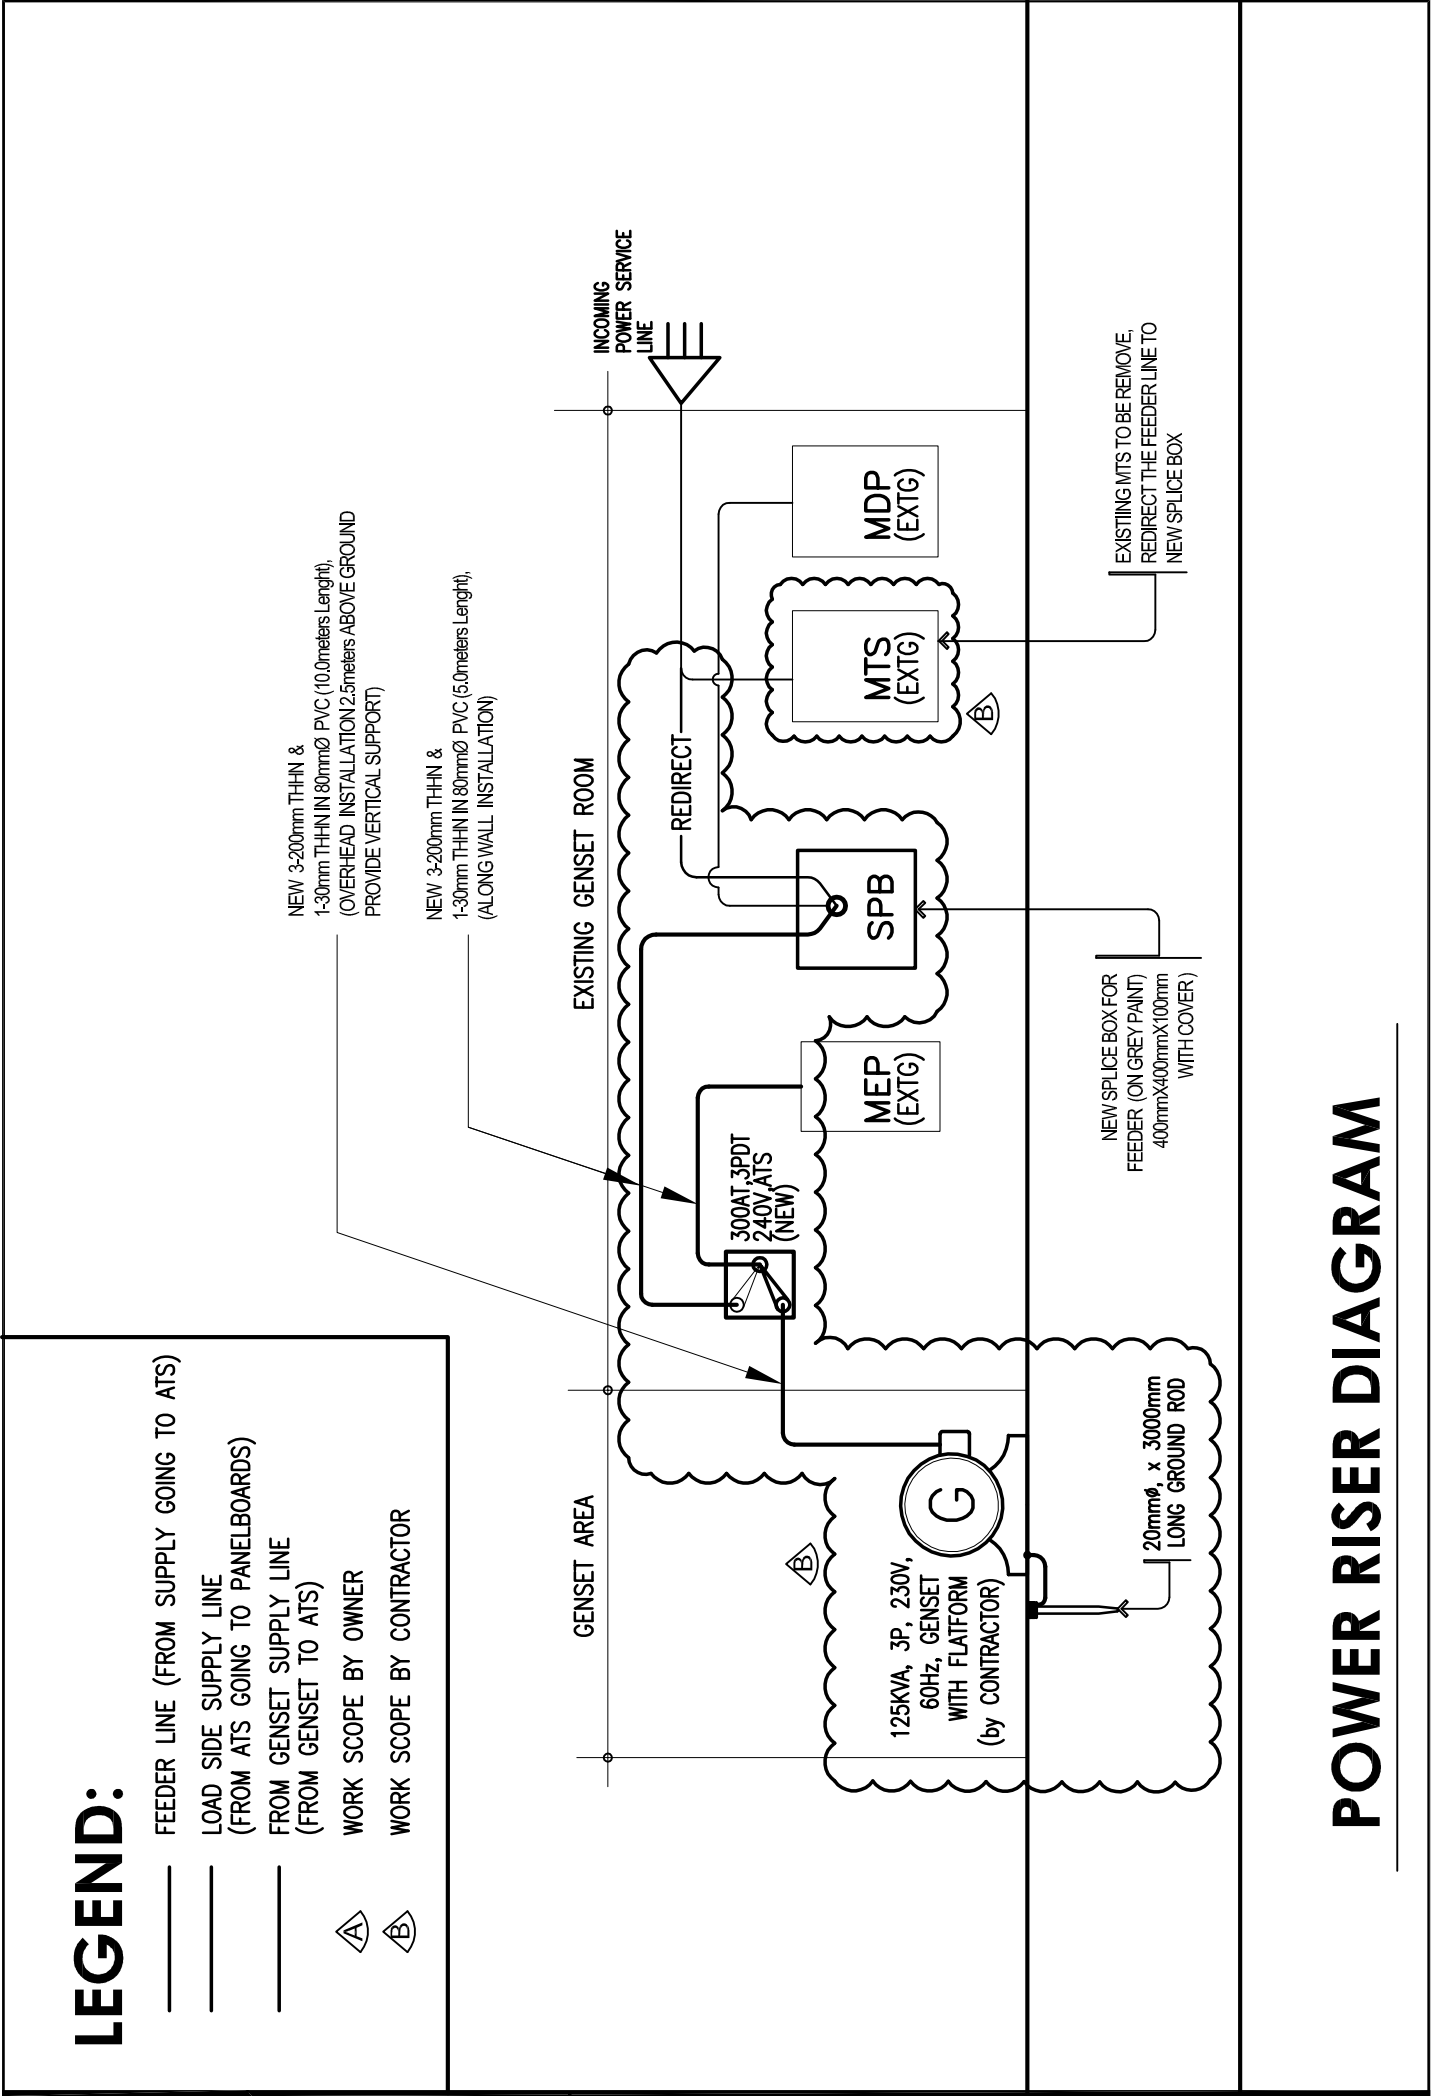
LEGEND:

FEEDER LINE (FROM SUPPLY GOING TO ATS)

LOAD SIDE SUPPLY LINE (FROM ATS GOING TO PANELBOARDS)

FROM GENSET SUPPLY LINE (FROM GENSET TO ATS)

A WORK SCOPE BY OWNER

B WORK SCOPE BY CONTRACTOR

NEW 3-200mm THHN & 1-30mm THHN IN 80mmØ PVC (10.0meters Lenght), (OVERHEAD INSTALLATION 2.5meters ABOVE GROUND PROVIDE VERTICAL SUPPORT)

NEW 3-200mm THHN & 1-30mm THHN IN 80mmØ PVC (5.0meters Lenght), (ALONG WALL INSTALLATION)

INCOMING POWER SERVICE LINE

GENSET AREA

EXISTING GENSET ROOM

REDIRECT

300AT,3PDT 240V,ATS (NEW)

MEP (EXTG)

SPB

MTS (EXTG)

MDP (EXTG)

B

B

G

125KVA, 3P, 230V, 60Hz, GENSET WITH FLATFORM (by CONTRACTOR)

20mmø, x 3000mm LONG GROUND ROD

NEW SPLICE BOX FOR FEEDER (ON GREY PAINT) 400mmX400mmX100mm WITH COVER)

EXISTIING MTS TO BE REMOVE, REDIRECT THE FEEDER LINE TO NEW SPLICE BOX

POWER RISER DIAGRAM